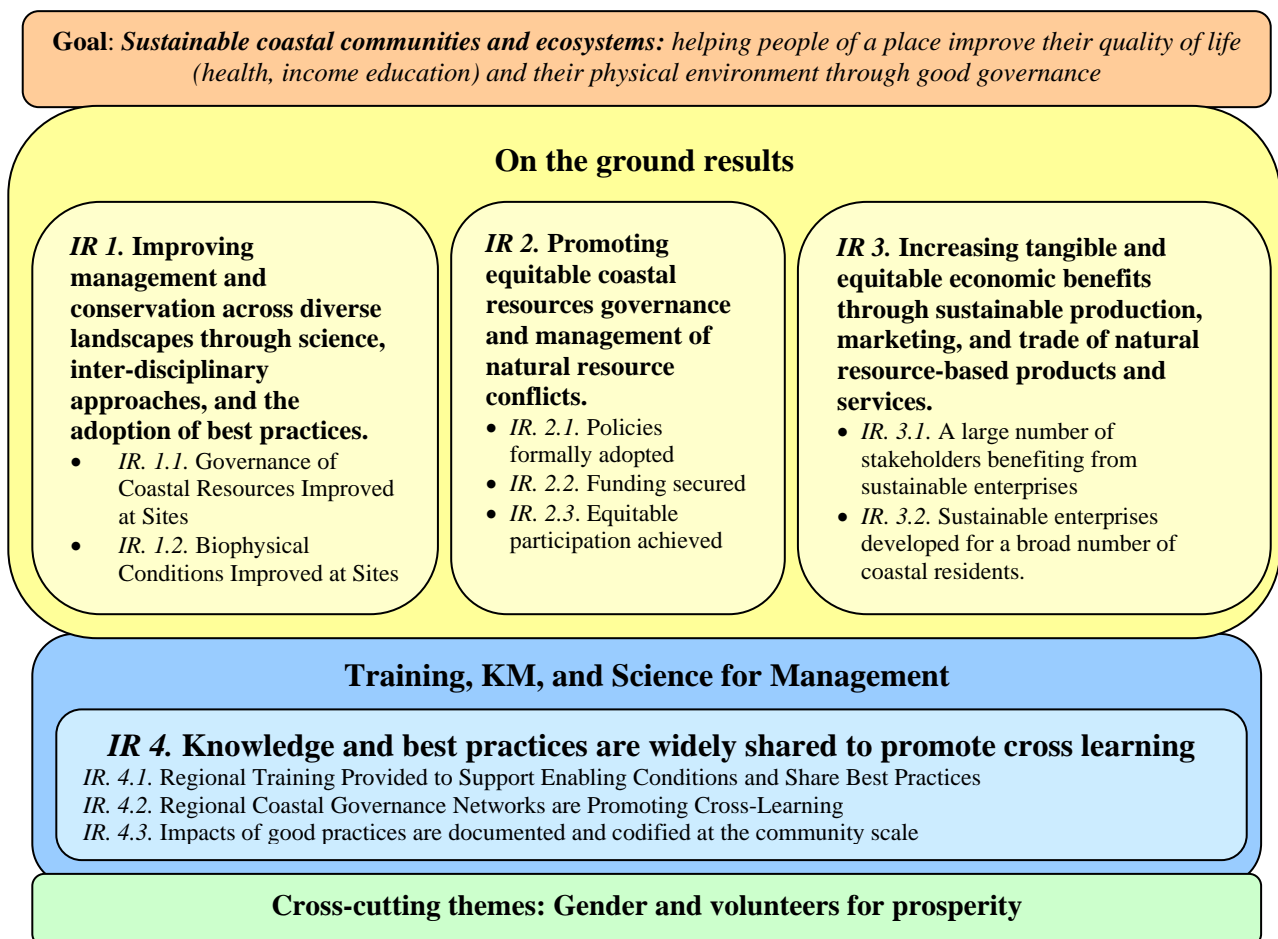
**Goal**: *Sustainable coastal communities and ecosystems: helping people of a place improve their quality of life (health, income education) and their physical environment through good governance*

**On the ground results**

*IR 1.* **Improving management and conservation across diverse landscapes through science, inter-disciplinary approaches, and the adoption of best practices.**
- *IR. 1.1.* Governance of Coastal Resources Improved at Sites
- *IR. 1.2.* Biophysical Conditions Improved at Sites

*IR 2.* **Promoting equitable coastal resources governance and management of natural resource conflicts.**
- *IR. 2.1.* Policies formally adopted
- *IR. 2.2.* Funding secured
- *IR. 2.3.* Equitable participation achieved

*IR 3.* **Increasing tangible and equitable economic benefits through sustainable production, marketing, and trade of natural resource-based products and services.**
- *IR. 3.1.* A large number of stakeholders benefiting from sustainable enterprises
- *IR. 3.2.* Sustainable enterprises developed for a broad number of coastal residents.

**Training, KM, and Science for Management**

*IR 4.* **Knowledge and best practices are widely shared to promote cross learning**
*IR. 4.1.* Regional Training Provided to Support Enabling Conditions and Share Best Practices
*IR. 4.2.* Regional Coastal Governance Networks are Promoting Cross-Learning
*IR. 4.3.* Impacts of good practices are documented and codified at the community scale

**Cross-cutting themes: Gender and volunteers for prosperity**